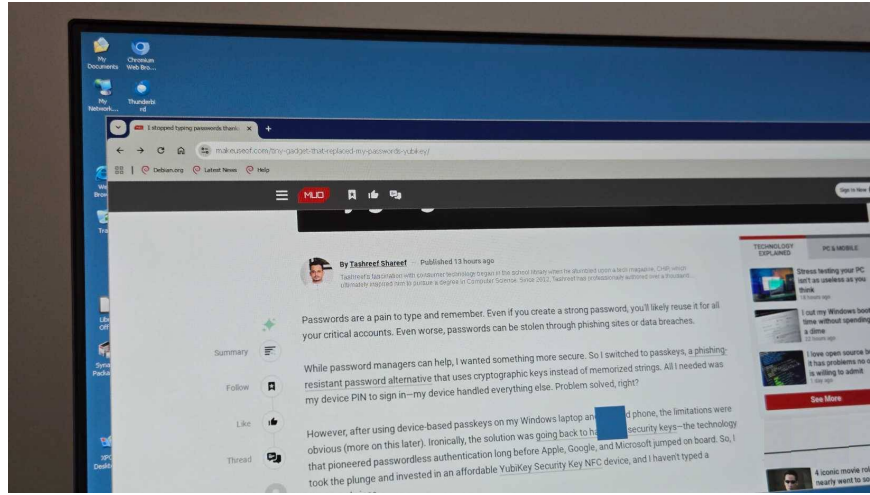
My Documents

Chromium Web Bro...

My Network...

Thunderbird

Web Bro...

Tra...

Libr Offi...

Syna Packa...

3PC Deskt...

I stopped typing passwords than... ×

+

makeuseof.com/tiny-gadget-that-replaced-my-passwords-yubikey/

Debian.org

Latest News

Help

MUO

Sign In Now

By Tashreef Shareef — Published 13 hours ago

Tashreef's fascination with consumer technology began in the school library when he stumbled upon a tech magazine, CHIP, which ultimately inspired him to pursue a degree in Computer Science. Since 2012, Tashreef has professionally authored over a thousand...

Passwords are a pain to type and remember. Even if you create a strong password, you'll likely reuse it for all your critical accounts. Even worse, passwords can be stolen through phishing sites or data breaches.

Summary

While password managers can help, I wanted something more secure. So I switched to passkeys, a phishing-resistant password alternative that uses cryptographic keys instead of memorized strings. All I needed was my device PIN to sign in—my device handled everything else. Problem solved, right?

Follow

Like

However, after using device-based passkeys on my Windows laptop an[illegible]d phone, the limitations were obvious (more on this later). Ironically, the solution was going back to ha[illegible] security keys—the technology that pioneered passwordless authentication long before Apple, Google, and Microsoft jumped on board. So, I took the plunge and invested in an affordable YubiKey Security Key NFC device, and I haven't typed a

Thread

TECHNOLOGY EXPLAINED

PC & MOBILE

Stress testing your PC isn't as useless as you think

18 hours ago

I cut my Windows boot time without spending a dime

22 hours ago

I love open source b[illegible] it has problems no o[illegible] is willing to admit

1 day ago

See More

4 iconic movie rol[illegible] nearly went to s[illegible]